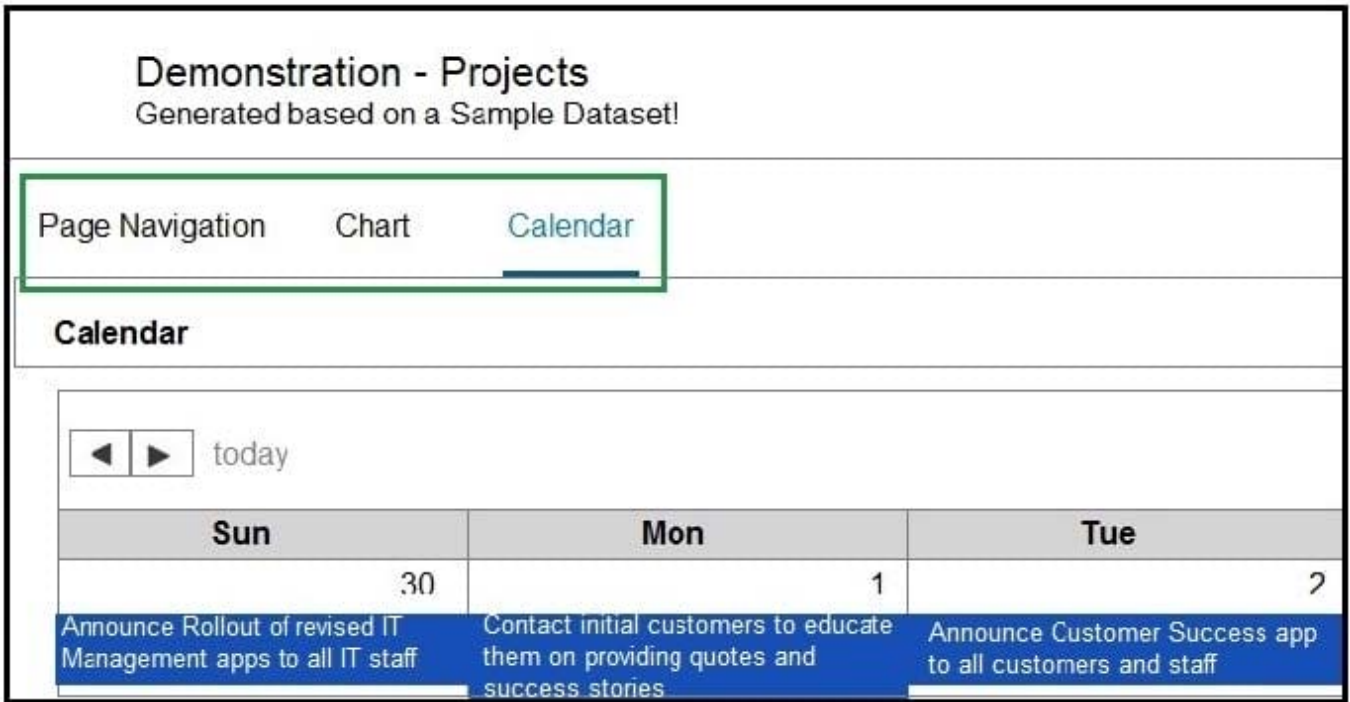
Demonstration - Projects
Generated based on a Sample Dataset!

Page Navigation Chart Calendar

Calendar

today

| Sun | Mon | Tue |
|---|---|---|
| 30 | 1 | 2 |
| Announce Rollout of revised IT Management apps to all IT staff | Contact initial customers to educate them on providing quotes and success stories | Announce Customer Success app to all customers and staff |